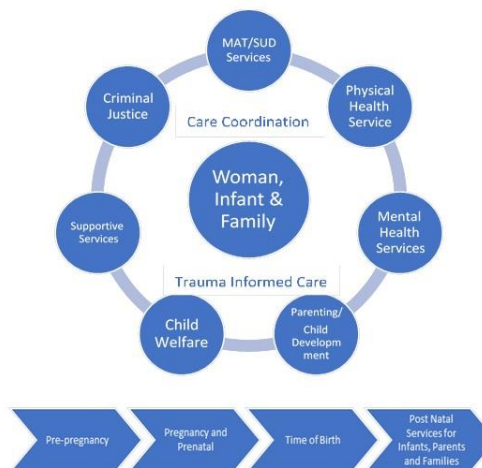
MAT/SUD Services

Physical Health Service

Mental Health Services

Parenting/ Child Developm ent

Child Welfare

Supportive Services

Criminal Justice

Care Coordination

Woman, Infant & Family

Trauma Informed Care

Pre-pregnancy

Pregnancy and Prenatal

Time of Birth

Post Natal Services for Infants, Parents and Families